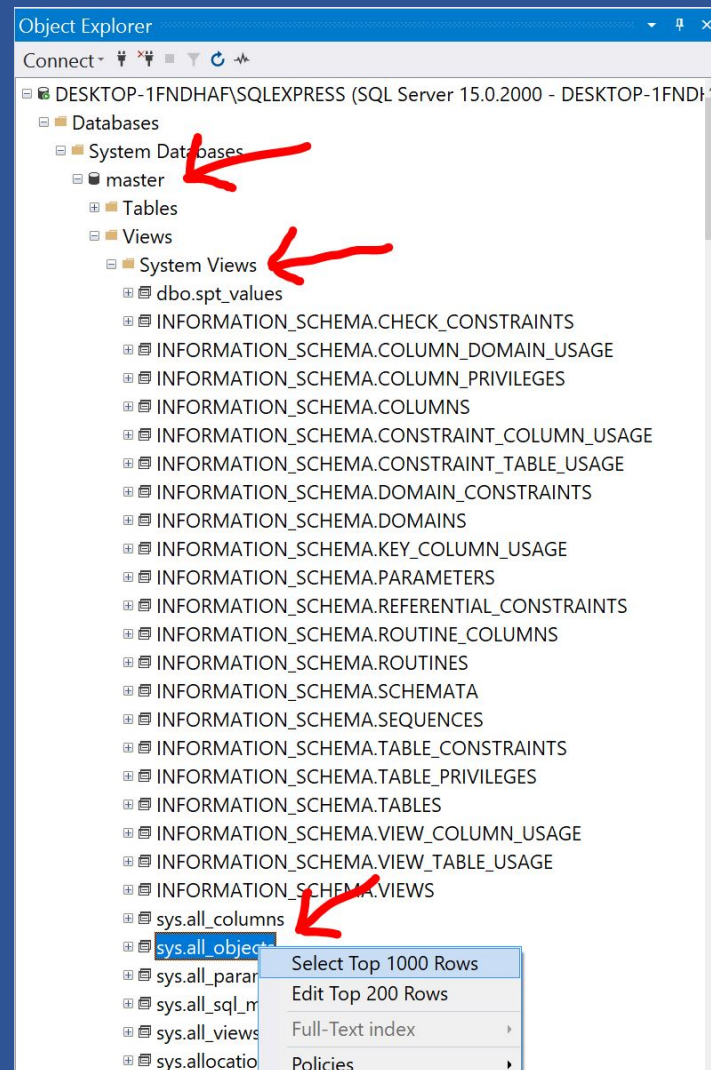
Object Explorer

Connect

DESKTOP-1FNDHAF\SQLEXPRESS (SQL Server 15.0.2000 - DESKTOP-1FNDH

Databases

System Databases

master

Tables

Views

System Views

dbo.spt_values

INFORMATION_SCHEMA.CHECK_CONSTRAINTS

INFORMATION_SCHEMA.COLUMN_DOMAIN_USAGE

INFORMATION_SCHEMA.COLUMN_PRIVILEGES

INFORMATION_SCHEMA.COLUMNS

INFORMATION_SCHEMA.CONSTRAINT_COLUMN_USAGE

INFORMATION_SCHEMA.CONSTRAINT_TABLE_USAGE

INFORMATION_SCHEMA.DOMAIN_CONSTRAINTS

INFORMATION_SCHEMA.DOMAINS

INFORMATION_SCHEMA.KEY_COLUMN_USAGE

INFORMATION_SCHEMA.PARAMETERS

INFORMATION_SCHEMA.REFERENTIAL_CONSTRAINTS

INFORMATION_SCHEMA.ROUTINE_COLUMNS

INFORMATION_SCHEMA.ROUTINES

INFORMATION_SCHEMA.SCHEMATA

INFORMATION_SCHEMA.SEQUENCES

INFORMATION_SCHEMA.TABLE_CONSTRAINTS

INFORMATION_SCHEMA.TABLE_PRIVILEGES

INFORMATION_SCHEMA.TABLES

INFORMATION_SCHEMA.VIEW_COLUMN_USAGE

INFORMATION_SCHEMA.VIEW_TABLE_USAGE

INFORMATION_SCHEMA.VIEWS

sys.all_columns

sys.all_objects

sys.all_para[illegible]

sys.all_sql_m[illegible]

sys.all_views

sys.allocatio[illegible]

Select Top 1000 Rows

Edit Top 200 Rows

Full-Text index

Policies